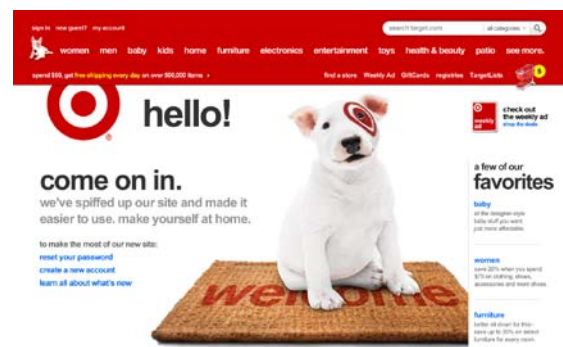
sign in new guest? my account

search target.com all categories

women men baby kids home furniture electronics entertainment toys health & beauty patio see more.

spend $50, get free shipping every day on over 500,000 items › find a store Weekly Ad GiftCards registries TargetLists 5

hello!

check out the weekly ad shop the deals

weekly ad

come on in.

we've spiffed up our site and made it easier to use. make yourself at home.

to make the most of our new site:

reset your password

create a new account

learn all about what's new

a few of our favorites

baby
all the designer-style baby stuff you want just more affordable.

women
save 20% when you spend $75 on clothing, shoes, accessories and more shoes.

furniture
better all down for this- save up to 20% on select furniture for every room.

welcome